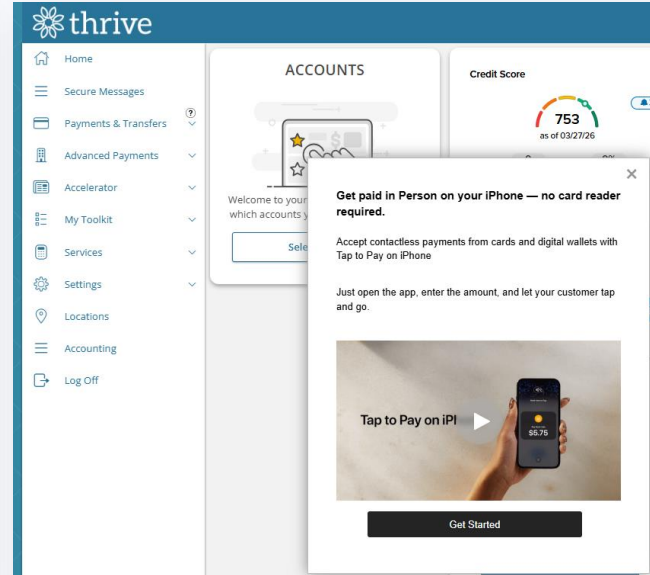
thrive

Home
Secure Messages
Payments & Transfers
Advanced Payments
Accelerator
My Toolkit
Services
Settings
Locations
Accounting
Log Off

ACCOUNTS

Welcome to your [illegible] which accounts y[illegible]

Sele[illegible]

Credit Score

753
as of 03/27/26

Get paid in Person on your iPhone — no card reader required.

Accept contactless payments from cards and digital wallets with Tap to Pay on iPhone

Just open the app, enter the amount, and let your customer tap and go.

Tap to Pay on iPl

$5.75

Get Started